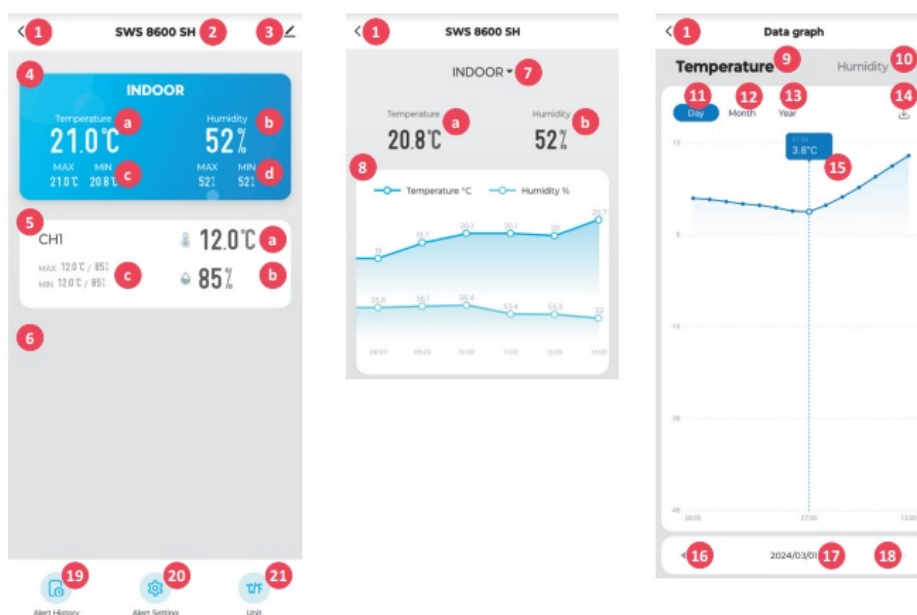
< 1 SWS 8600 SH 2 3

4 INDOOR
Temperature a Humidity b
21.0℃ 52%
MAX MIN c MAX MIN d
21.0℃ 20.8℃ 52% 52%

5 CH1 12.0℃ a
MAX 12.0℃ / 85% c 85% b
MIN 12.0℃ / 85%

6

19 Alert History 20 Alert Setting 21 ℃/℉ Unit

< 1 SWS 8600 SH

INDOOR 7

Temperature a Humidity b
20.8℃ 52%

8
Temperature ℃ Humidity %
19 19.7 20.1 20.1 20 20.7
55.6 56.1 56.4 53.4 53.3 52
08:00 09:00 10:00 11:00 12:00 13:00

< 1 Data graph
Temperature 9 Humidity 10
11 Day 12 Month 13 Year 14
15
3.8°C 15
5
-15
-30
-45
00:00 07:00 13:00

16 2024/03/01 17 18